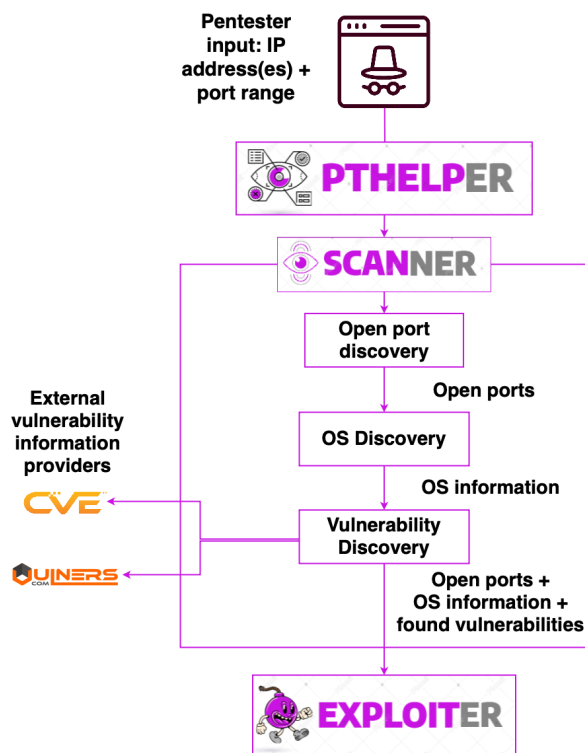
Pentester input: IP address(es) + port range

PTHELPER

SCANNER

Open port discovery

Open ports

OS Discovery

OS information

Vulnerability Discovery

Open ports + OS information + found vulnerabilities

External vulnerability information providers

CVE

VULNERS .COM

EXPLOITER